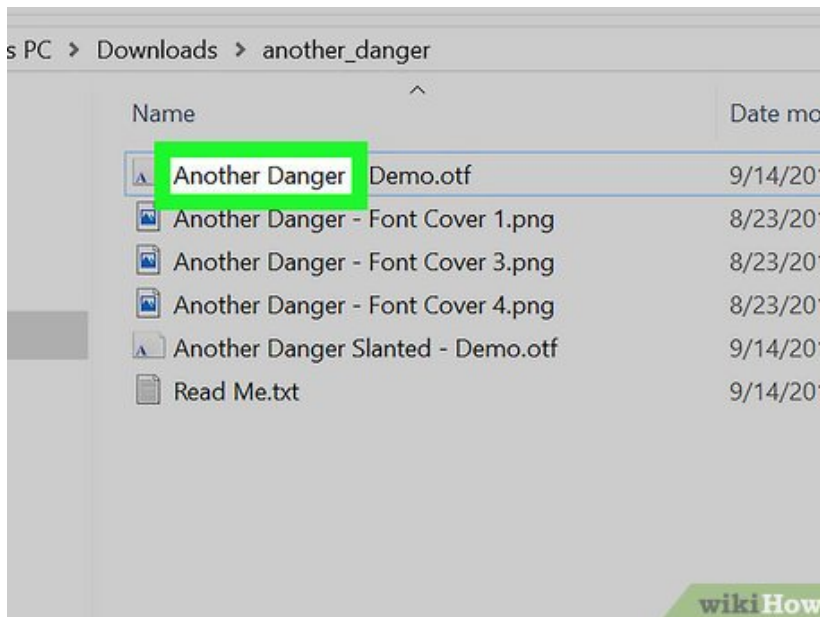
s PC > Downloads > another_danger

Name

Date mo

Another Danger Demo.otf 9/14/20

Another Danger - Font Cover 1.png 8/23/20

Another Danger - Font Cover 3.png 8/23/20

Another Danger - Font Cover 4.png 8/23/20

Another Danger Slanted - Demo.otf 9/14/20

Read Me.txt 9/14/20

wikiHow